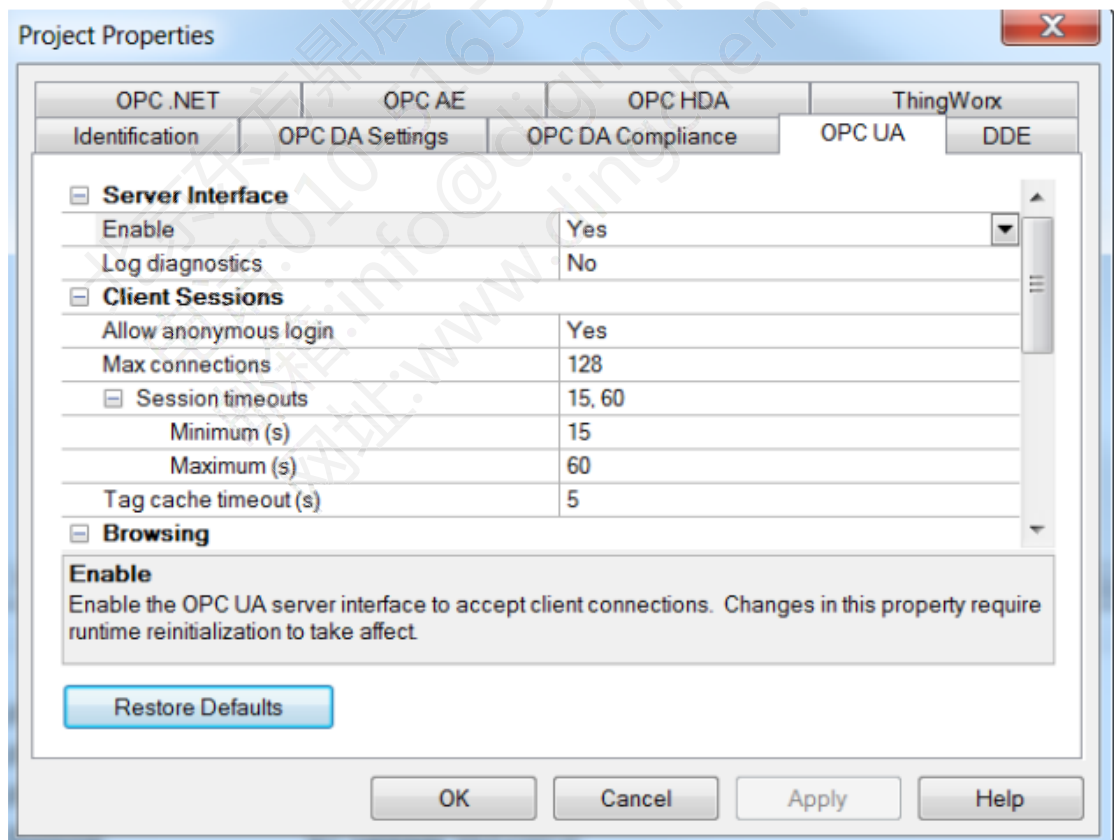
Project Properties

| OPC .NET | OPC AE | OPC HDA | ThingWorx |
|---|---|---|---|

| Identification | OPC DA Settings | OPC DA Compliance | OPC UA | DDE |
|---|---|---|---|---|

⊟ Server Interface

| | |
|---|---|
| Enable | Yes |
| Log diagnostics | No |

⊟ Client Sessions

| | |
|---|---|
| Allow anonymous login | Yes |
| Max connections | 128 |
| ⊟ Session timeouts | 15, 60 |
| Minimum (s) | 15 |
| Maximum (s) | 60 |
| Tag cache timeout (s) | 5 |

⊟ Browsing

Enable
Enable the OPC UA server interface to accept client connections. Changes in this property require runtime reinitialization to take affect.

Restore Defaults

OK Cancel Apply Help